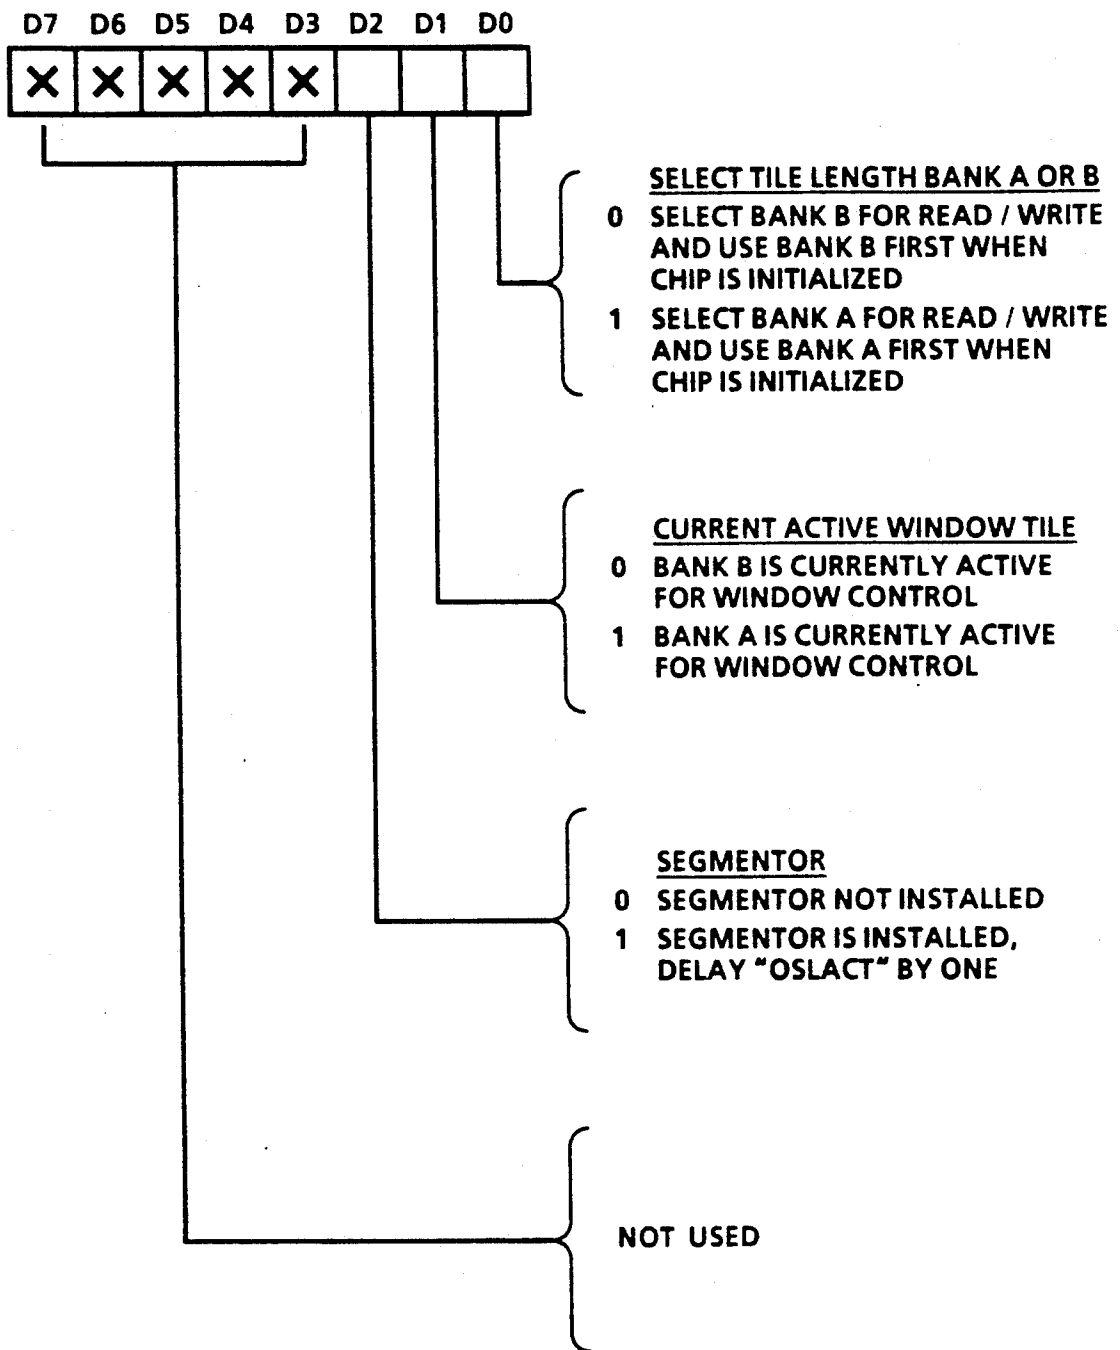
D7 D6 D5 D4 D3 D2 D1 D0

| X | X | X | X | X | | | |
|---|---|---|---|---|---|---|---|

SELECT TILE LENGTH BANK A OR B
0 SELECT BANK B FOR READ / WRITE AND USE BANK B FIRST WHEN CHIP IS INITIALIZED
1 SELECT BANK A FOR READ / WRITE AND USE BANK A FIRST WHEN CHIP IS INITIALIZED

CURRENT ACTIVE WINDOW TILE
0 BANK B IS CURRENTLY ACTIVE FOR WINDOW CONTROL
1 BANK A IS CURRENTLY ACTIVE FOR WINDOW CONTROL

SEGMENTOR
0 SEGMENTOR NOT INSTALLED
1 SEGMENTOR IS INSTALLED, DELAY "OSLACT" BY ONE

NOT USED